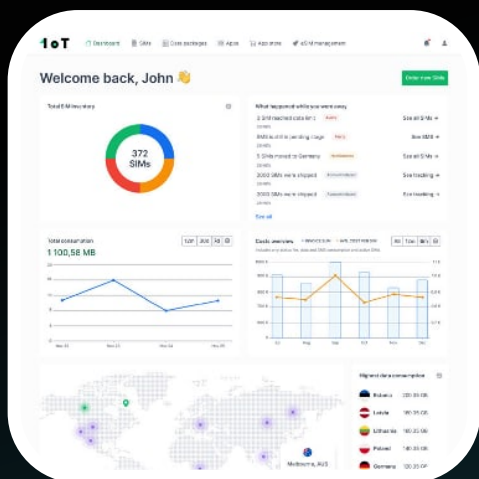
1oT Dashboard SIMs Data packages Apps App store eSIM management

Welcome back, John 👋

Order new SIMs

Total SIM inventory

372 SIMs

What happened while you were away

2 SIMs reached data limit See all SIMs →

SIM hit ultra landing stage See SIM →

5 SIMs moved to Germany See all SIMs →

2000 SIMs were shipped See tracking →

2000 SIMs were shipped See tracking →

See all

Total consumption 12M 30D 7D

1 100,58 MB

Costs overview 1M 12M

Highest data consumption

Estonia

Latvia

Lithuania

Poland

Germany

Melbourne, AUS